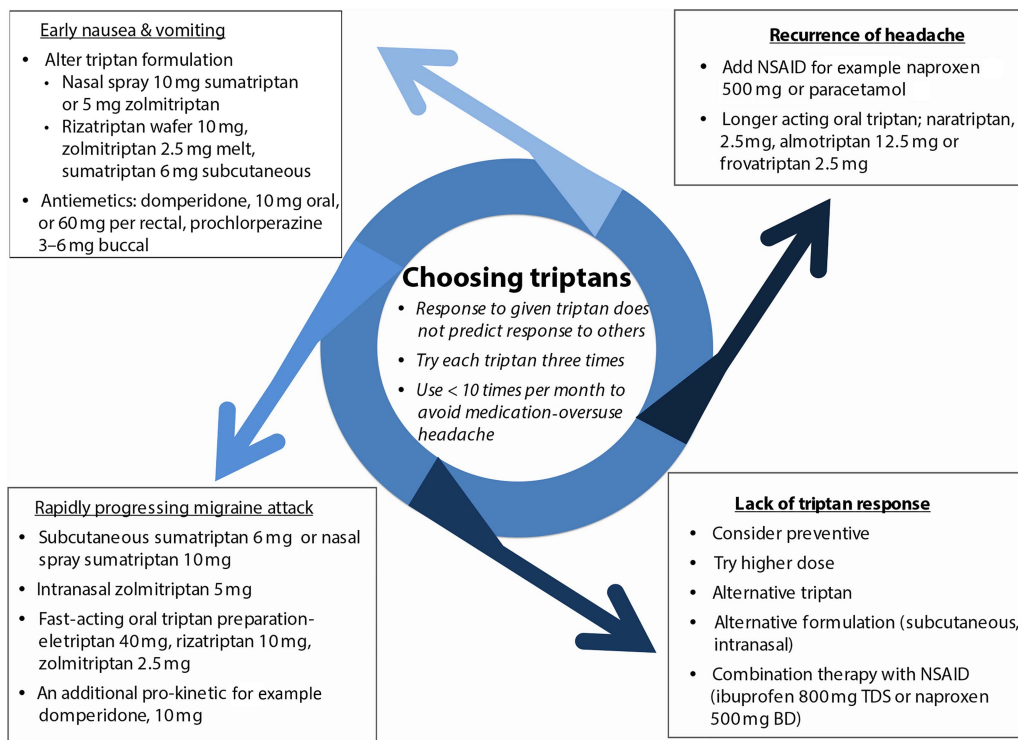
Early nausea & vomiting

- Alter triptan formulation
  - Nasal spray 10 mg sumatriptan or 5 mg zolmitriptan
  - Rizatriptan wafer 10 mg, zolmitriptan 2.5 mg melt, sumatriptan 6 mg subcutaneous
- Antiemetics: domperidone, 10 mg oral, or 60 mg per rectal, prochlorperazine 3–6 mg buccal

Recurrence of headache

- Add NSAID for example naproxen 500 mg or paracetamol
- Longer acting oral triptan; naratriptan, 2.5 mg, almotriptan 12.5 mg or frovatriptan 2.5 mg

Choosing triptans

- Response to given triptan does not predict response to others
- Try each triptan three times
- Use < 10 times per month to avoid medication-oversuse headache

Rapidly progressing migraine attack

- Subcutaneous sumatriptan 6 mg or nasal spray sumatriptan 10 mg
- Intranasal zolmitriptan 5 mg
- Fast-acting oral triptan preparation- eletriptan 40 mg, rizatriptan 10 mg, zolmitriptan 2.5 mg
- An additional pro-kinetic for example domperidone, 10 mg

Lack of triptan response

- Consider preventive
- Try higher dose
- Alternative triptan
- Alternative formulation (subcutaneous, intranasal)
- Combination therapy with NSAID (ibuprofen 800 mg TDS or naproxen 500 mg BD)